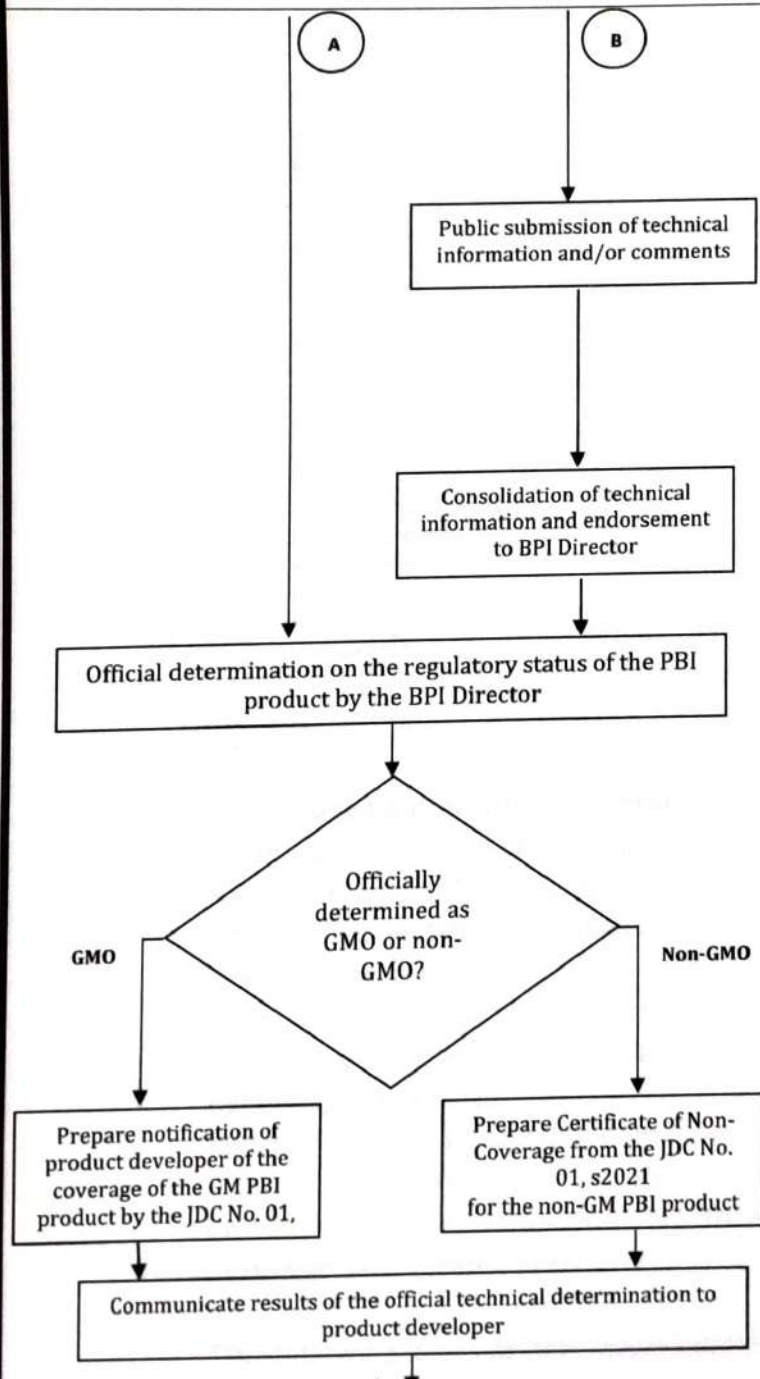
A

B

Public submission of technical information and/or comments

Consolidation of technical information and endorsement to BPI Director

Official determination on the regulatory status of the PBI product by the BPI Director

Officially determined as GMO or non-GMO?

GMO

Non-GMO

Prepare notification of product developer of the coverage of the GM PBI product by the JDC No. 01,

Prepare Certificate of Non-Coverage from the JDC No. 01, s2021 for the non-GM PBI product

Communicate results of the official technical determination to product developer